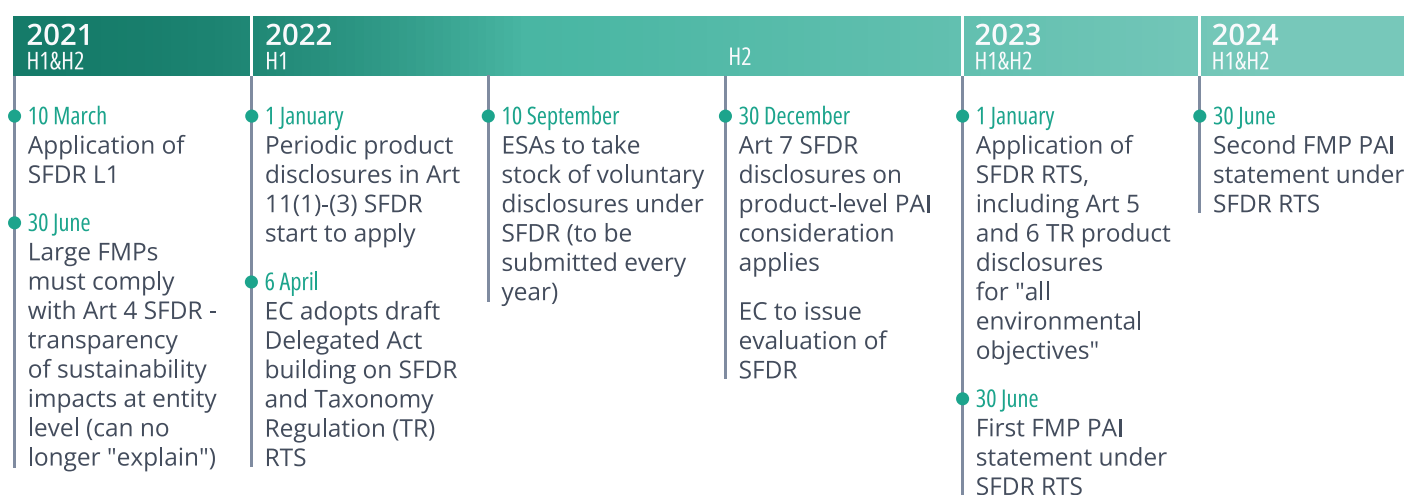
2021
H1&H2

10 March
Application of SFDR L1

30 June
Large FMPs must comply with Art 4 SFDR - transparency of sustainability impacts at entity level (can no longer "explain")

2022
H1

1 January
Periodic product disclosures in Art 11(1)-(3) SFDR start to apply

6 April
EC adopts draft Delegated Act building on SFDR and Taxonomy Regulation (TR) RTS

H2

10 September
ESAs to take stock of voluntary disclosures under SFDR (to be submitted every year)

30 December
Art 7 SFDR disclosures on product-level PAI consideration applies

EC to issue evaluation of SFDR

2023
H1&H2

1 January
Application of SFDR RTS, including Art 5 and 6 TR product disclosures for "all environmental objectives"

30 June
First FMP PAI statement under SFDR RTS

2024
H1&H2

30 June
Second FMP PAI statement under SFDR RTS